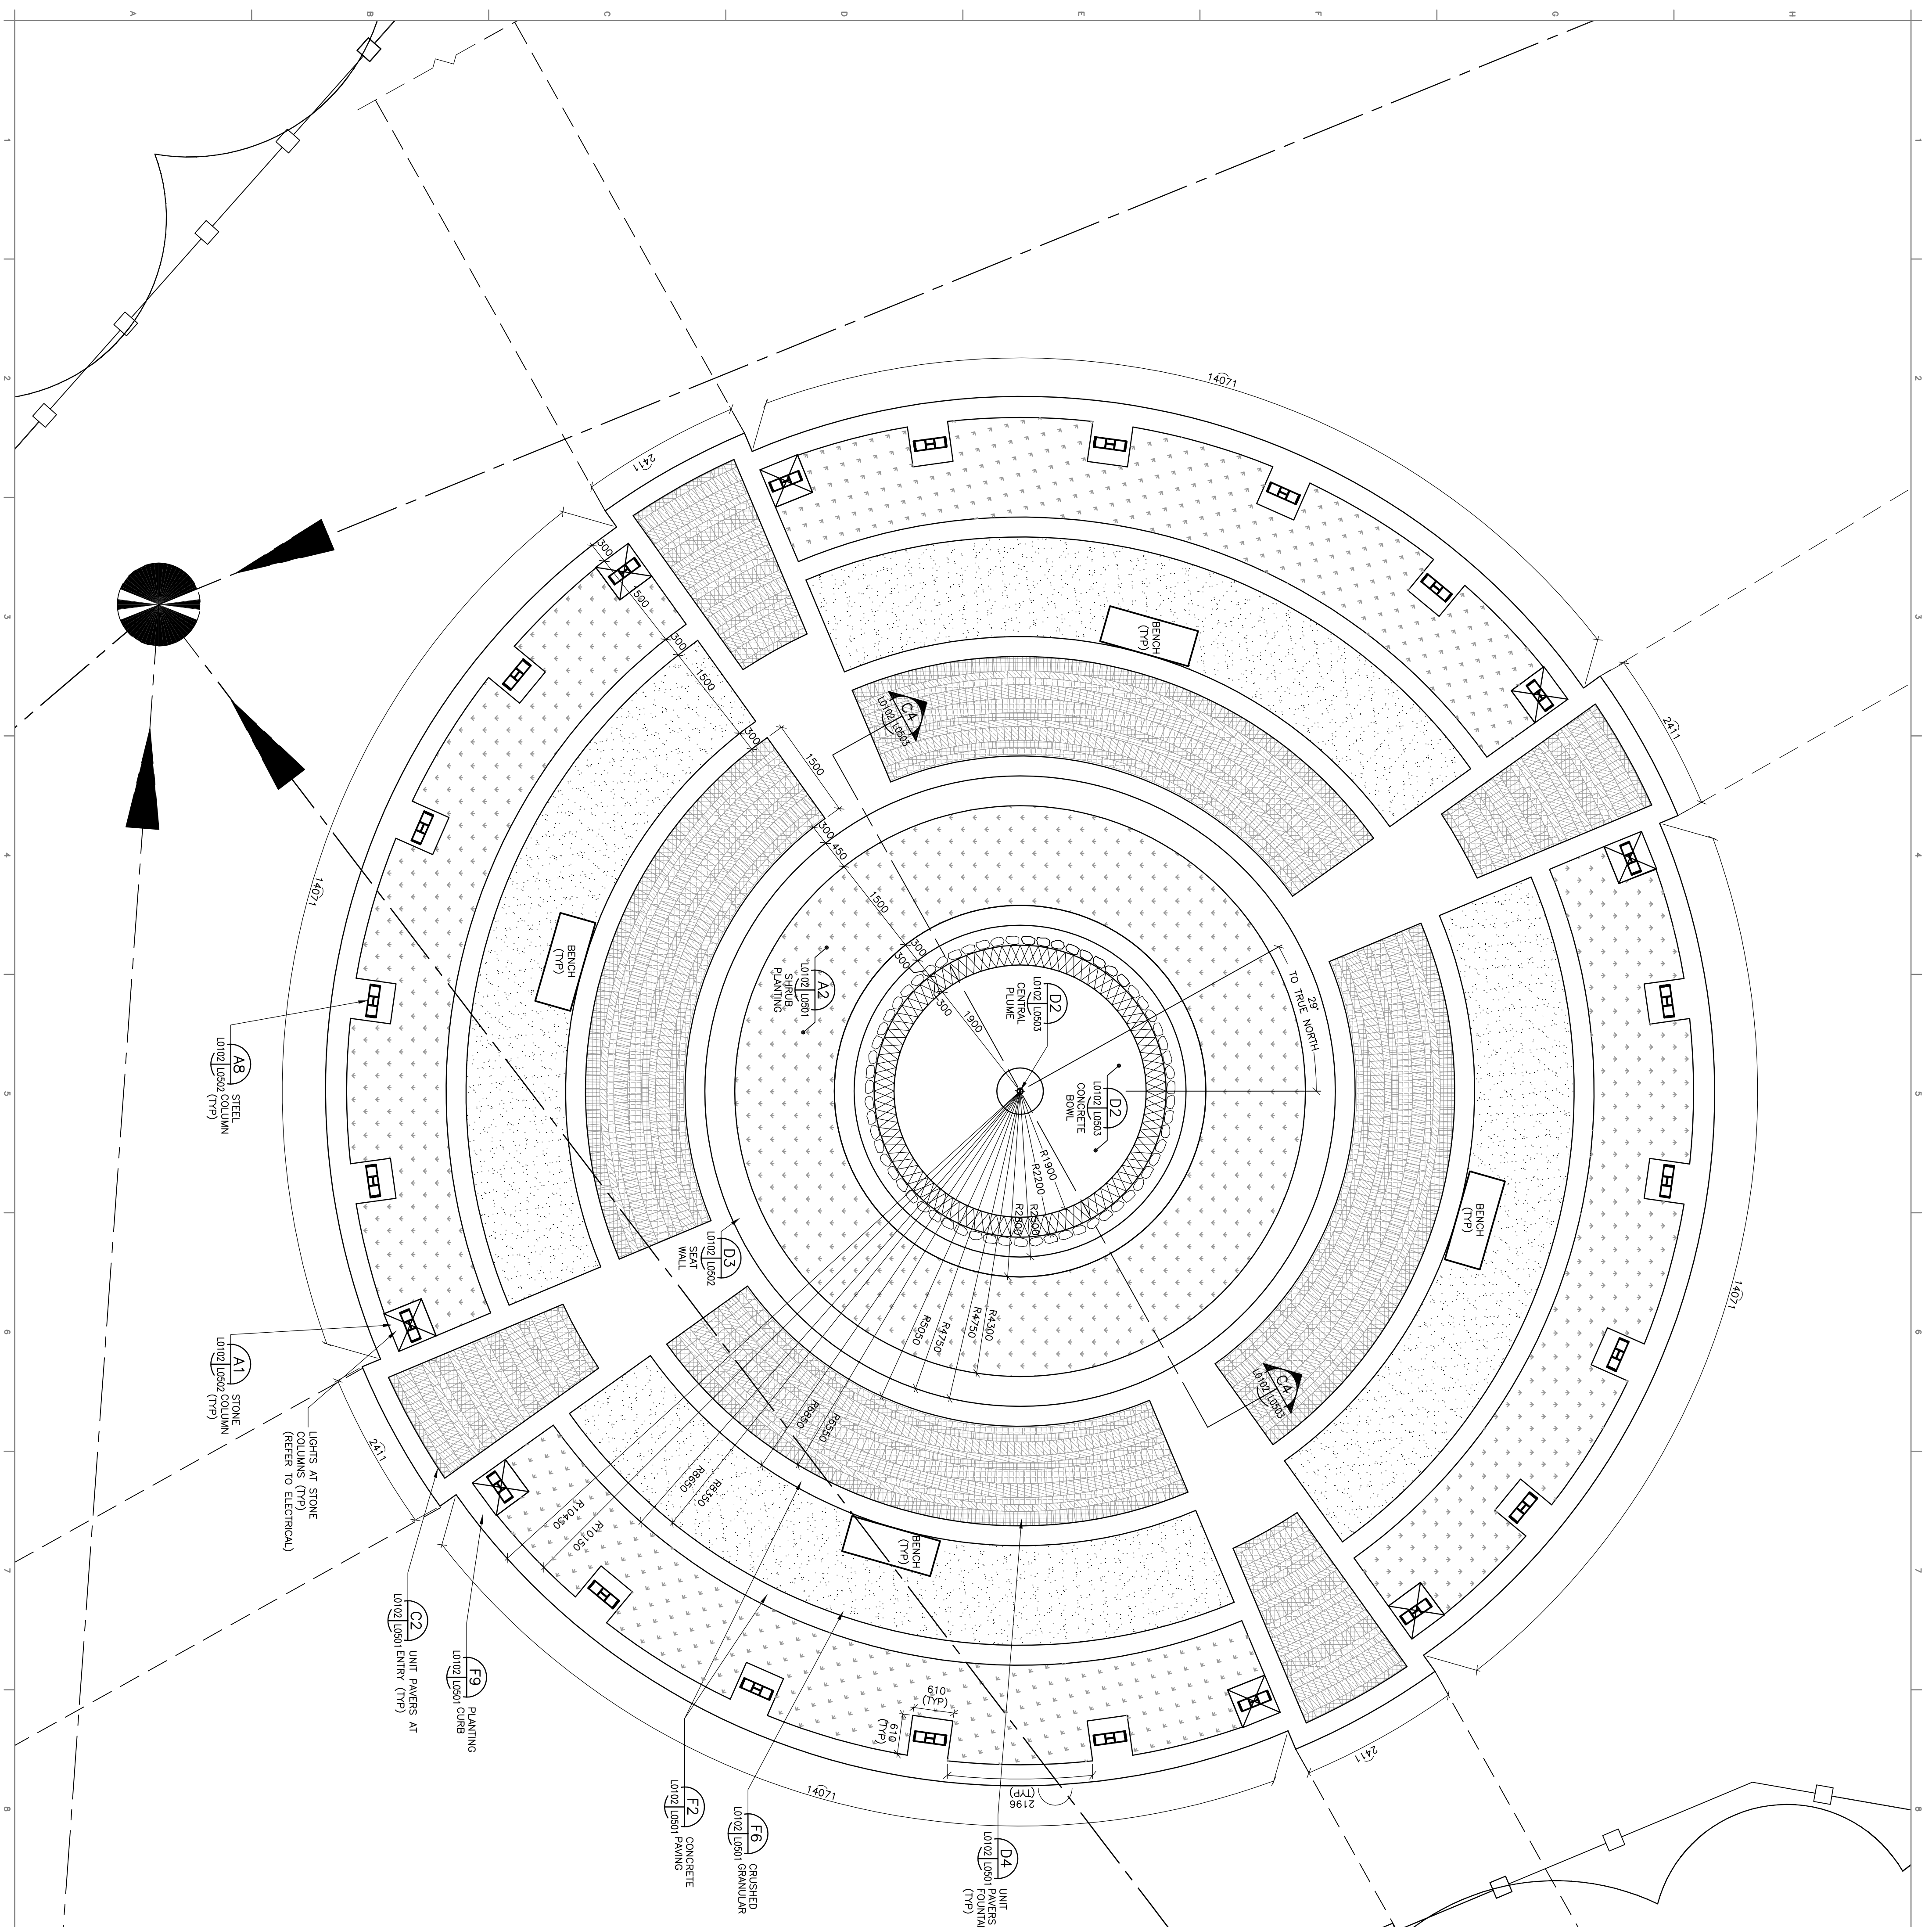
A B C D E F G H

1 2 3 4 5 6 7 8

14071

2411

2411

14071

14071

2411

14071

2411

300
500
300
1500
300
1500
300
450
1500
300
300
300
1900

BENCH (TYP)

BENCH (TYP)

BENCH (TYP)

BENCH (TYP)

C4 L0102 L0503

C4 L0102 L0503

A2 L0102 L0501 SHRUB PLANTING

D2 L0102 L0503 CENTRAL PLUME

D2 L0102 L0503 CONCRETE BOWL

29° TO TRUE NORTH

R1900
R2200
R2500
R2800
R4300
R4750
R4750
R5050
R6550
R6850
R8350
R8650
R10150
R10450

D3 L0102 L0502 SEAT WALL

A8 L0102 L0502 STEEL COLUMN (TYP)

A1 L0102 L0502 STONE COLUMN (TYP)

LIGHTS AT STONE COLUMNS (TYP) (REFER TO ELECTRICAL)

C2 L0102 L0501 UNIT PAVERS AT ENTRY (TYP)

F9 L0102 L0501 PLANTING CURB

610 (TYP)

610 (TYP)

2196 (TYP)

F2 L0102 L0501 CONCRETE PAVING

F6 L0102 L0501 CRUSHED GRANULAR

D4 L0102 L0501 UNIT PAVERS FOUNTAIN (TYP)